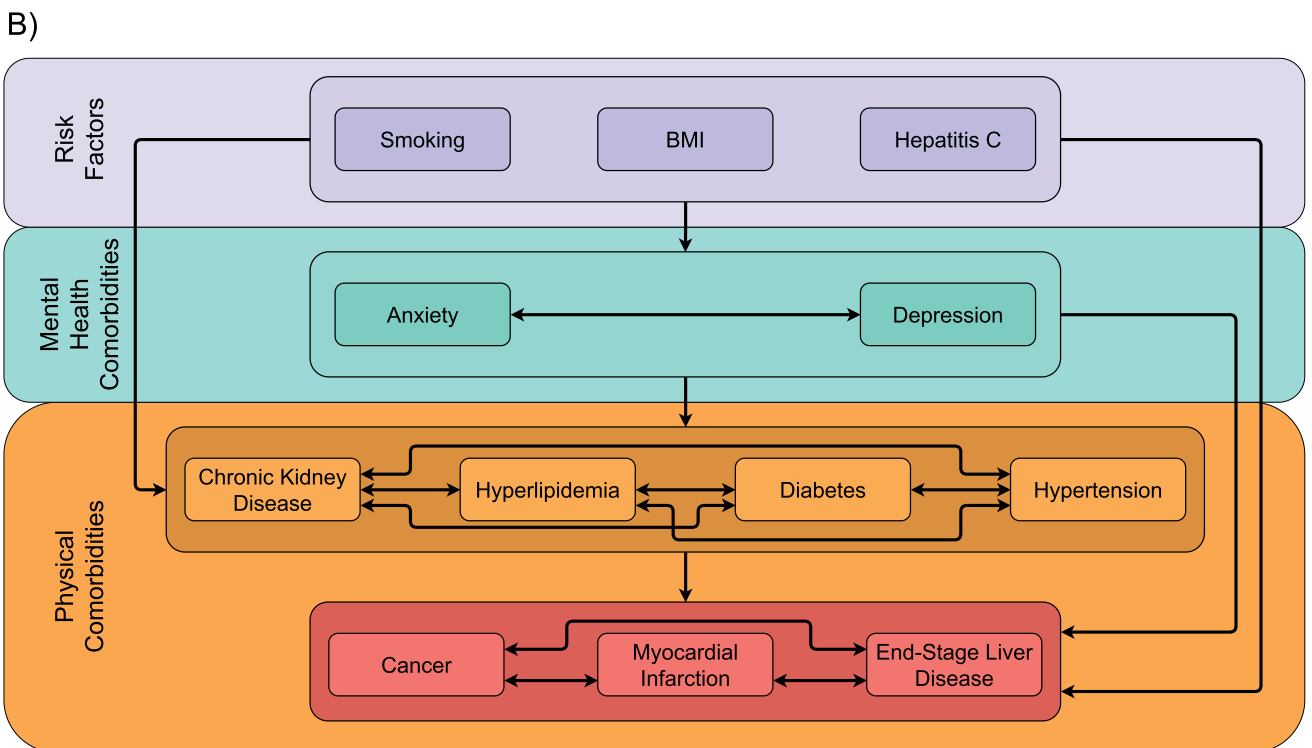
B)

Risk Factors

Smoking

BMI

Hepatitis C

Mental Health Comorbidities

Anxiety

Depression

Physical Comorbidities

Chronic Kidney Disease

Hyperlipidemia

Diabetes

Hypertension

Cancer

Myocardial Infarction

End-Stage Liver Disease